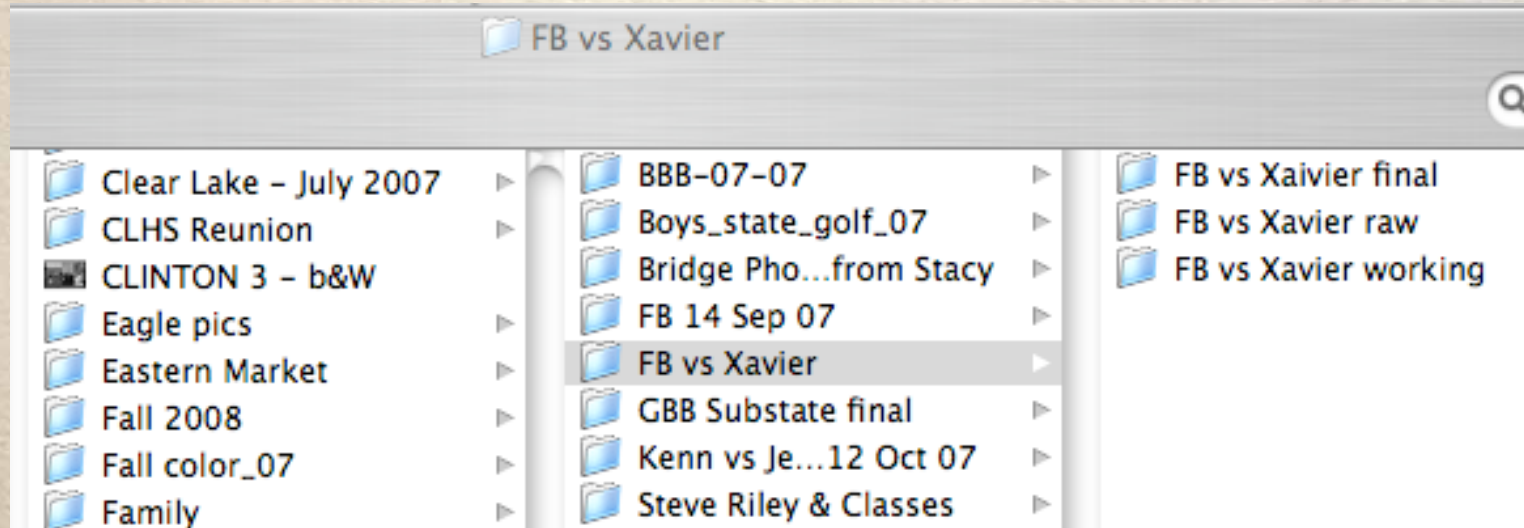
FB vs Xavier

Clear Lake - July 2007
CLHS Reunion
CLINTON 3 - b&W
Eagle pics
Eastern Market
Fall 2008
Fall color_07
Family

BBB-07-07
Boys_state_golf_07
Bridge Pho...from Stacy
FB 14 Sep 07
FB vs Xavier
GBB Substate final
Kenn vs Je...12 Oct 07
Steve Riley & Classes

FB vs Xaivier final
FB vs Xavier raw
FB vs Xavier working